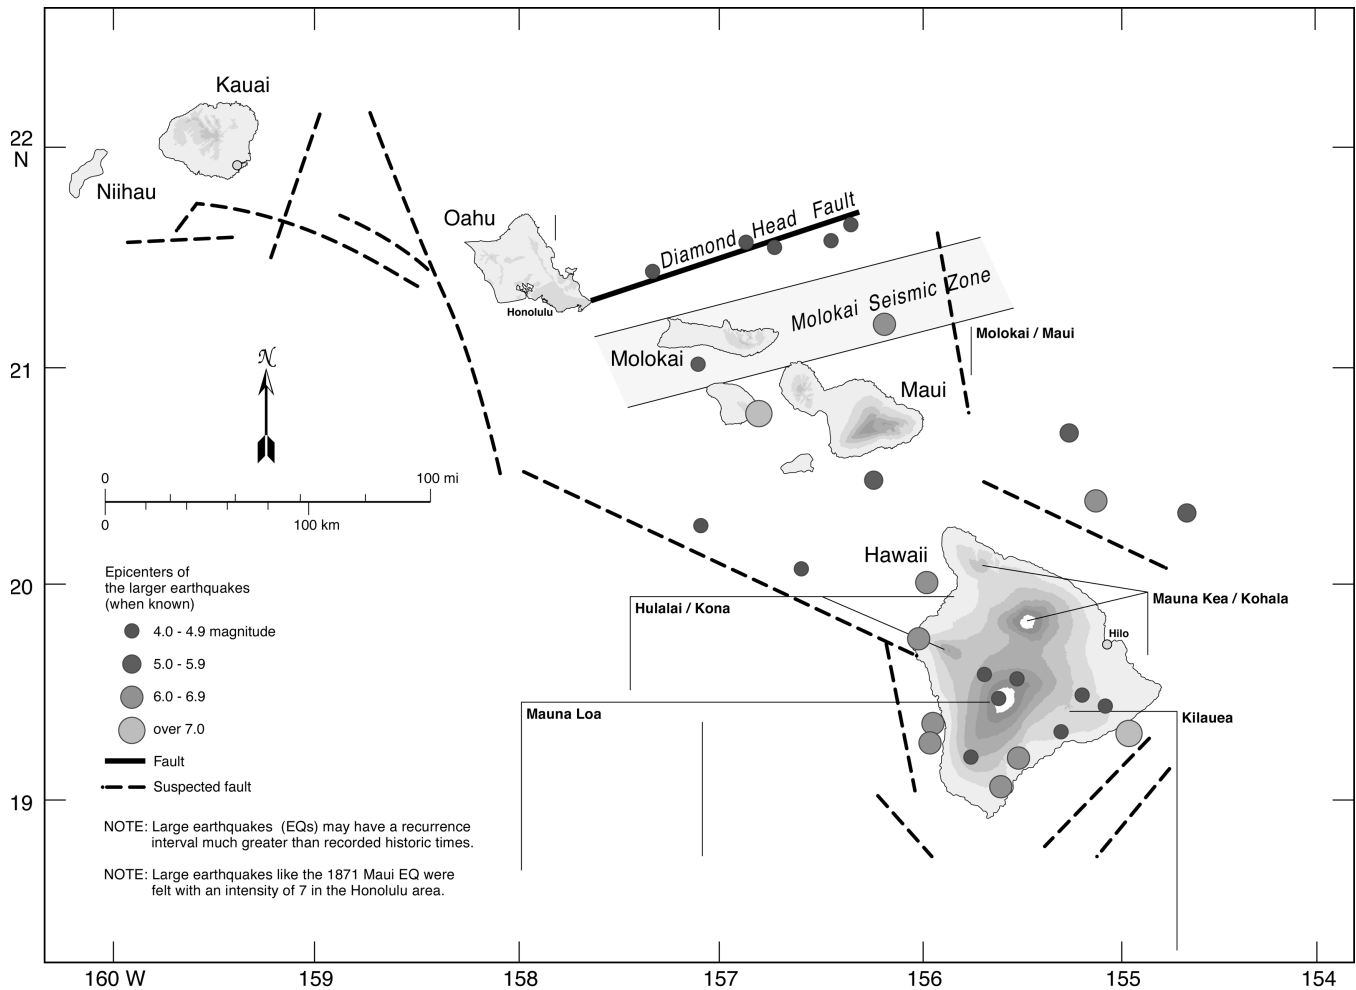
22 N

21

20

19

Kauai

Niihau

Oahu

Honolulu

Diamond Head Fault

Molokai Seismic Zone

Molokai

Molokai / Maui

Maui

N

0 100 mi

0 100 km

Hawaii

Mauna Kea / Kohala

Hilo

Hulalai / Kona

Mauna Loa

Kilauea

Epicenters of the larger earthquakes (when known)

4.0 - 4.9 magnitude

5.0 - 5.9

6.0 - 6.9

over 7.0

Fault

Suspected fault

NOTE: Large earthquakes (EQs) may have a recurrence interval much greater than recorded historic times.

NOTE: Large earthquakes like the 1871 Maui EQ were felt with an intensity of 7 in the Honolulu area.

160 W 159 158 157 156 155 154